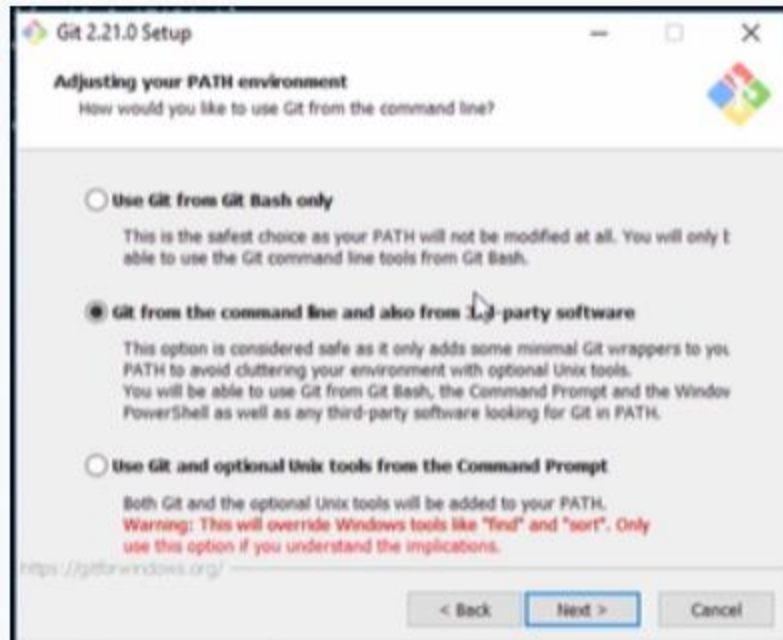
Git 2.21.0 Setup

Adjusting your PATH environment
How would you like to use Git from the command line?

Use Git from Git Bash only

This is the safest choice as your PATH will not be modified at all. You will only t able to use the Git command line tools from Git Bash.

Git from the command line and also from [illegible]-party software

This option is considered safe as it only adds some minimal Git wrappers to you PATH to avoid cluttering your environment with optional Unix tools.
You will be able to use Git from Git Bash, the Command Prompt and the Windov PowerShell as well as any third-party software looking for Git in PATH.

Use Git and optional Unix tools from the Command Prompt

Both Git and the optional Unix tools will be added to your PATH.
Warning: This will override Windows tools like "find" and "sort". Only use this option if you understand the implications.

https://gitforwindows.org/

< Back
Next >
Cancel